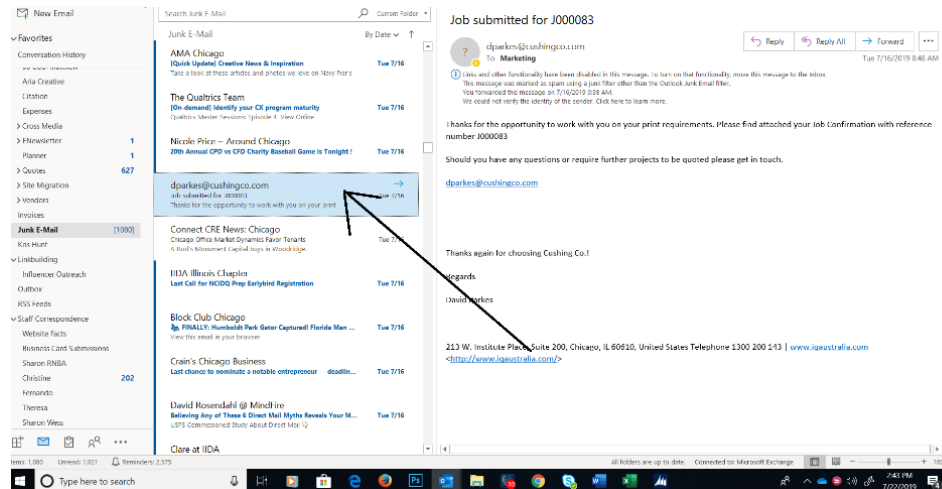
New Email

Favorites
Conversation History
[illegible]
Aria Creative
Citation
Expenses
> Cross Media
> ENewsletter 1
Planner 1
> Quotes 627
> Site Migration
> Vendors
Invoices
Junk E-Mail [1080]
Kris Hunt
Linkbuilding
Influencer Outreach
Outbox
RSS Feeds
Staff Correspondence
Website Facts
Business Card Submissions
Sharon RNBA
Christine 202
Fernando
Theresa
Sharon Wess

Search Junk E-Mail
Current Folder
Junk E-Mail
By Date

AMA Chicago
[Quick Update] Creative News & Inspiration
Take a look at these articles and photos we love on Navy Pier
Tue 7/16

The Qualtrics Team
[On-demand] Identify your CX program maturity
Qualtrics Master Sessions Episode 4. View Online
Tue 7/16

Nicole Price – Around Chicago
20th Annual CPD vs CFD Charity Baseball Game Is Tonight !
Tue 7/16

dparkes@cushingco.com
Job submitted for J000083
Thanks for the opportunity to work with you on your print
Tue 7/16

Connect CRE News: Chicago
Chicago Office Market Dynamics Favor Tenants
A Rod's Monument Capital buys in Woodridge
Tue 7/16

IIDA Illinois Chapter
Last Call for NCIDQ Prep Earlybird Registration
Tue 7/16

Block Club Chicago
FINALLY: Humboldt Park Gator Captured! Florida Man ...
View this email in your browser
Tue 7/16

Crain's Chicago Business
Last chance to nominate a notable entrepreneur deadlin...
Tue 7/16

David Rosendahl @ MindFire
Believing Any of These 6 Direct Mail Myths Reveals Your M...
USPS Commissioned Study About Direct Mail
Tue 7/16

Clore at IIDA

Job submitted for J000083

dparkes@cushingco.com
To Marketing
Reply Reply All Forward
Tue 7/16/2019 8:48 AM
Links and other functionality have been disabled in this message. To turn on that functionality, move this message to the Inbox.
This message was marked as spam using a junk filter other than the Outlook Junk Email filter.
You forwarded this message on 7/16/2019 9:38 AM.
We could not verify the identity of the sender. Click here to learn more.

Thanks for the opportunity to work with you on your print requirements. Please find attached your Job Confirmation with reference number J000083

Should you have any questions or require further projects to be quoted please get in touch.

dparkes@cushingco.com

Thanks again for choosing Cushing Co.!

Regards

David Parkes

213 W. Institute Place Suite 200, Chicago, IL 60610, United States Telephone 1300 200 143 | www.iqaustralia.com <http://www.iqaustralia.com/>

Items: 1,080 Unread: 1,021 Reminders: 2,575
All folders are up to date. Connected to: Microsoft Exchange

Type here to search
2:43 PM
7/22/2019